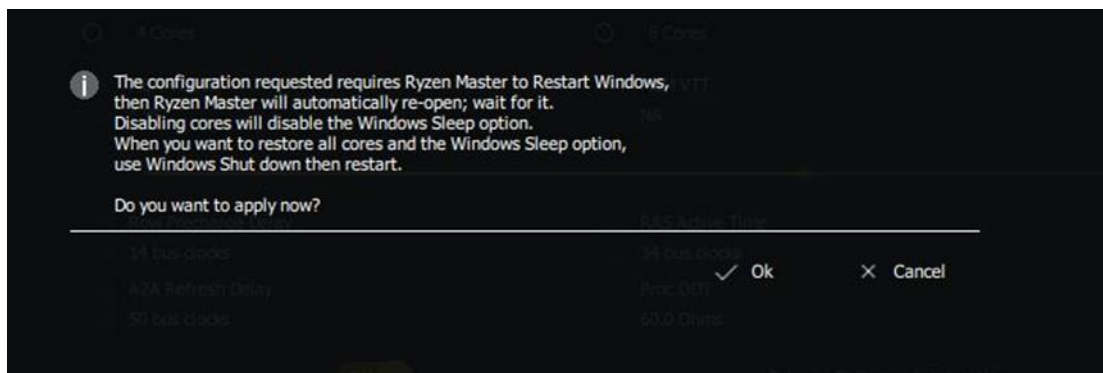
4 Cores

6 Cores

The configuration requested requires Ryzen Master to Restart Windows, then Ryzen Master will automatically re-open; wait for it.
Disabling cores will disable the Windows Sleep option.
When you want to restore all cores and the Windows Sleep option, use Windows Shut down then restart.

VTT

NA

Do you want to apply now?

RAS Active Time

14 bus clocks

34 bus clocks

A2A Refresh Delay

Proc ODT

50 bus clocks

60.0 Ohms

✓ Ok

✕ Cancel